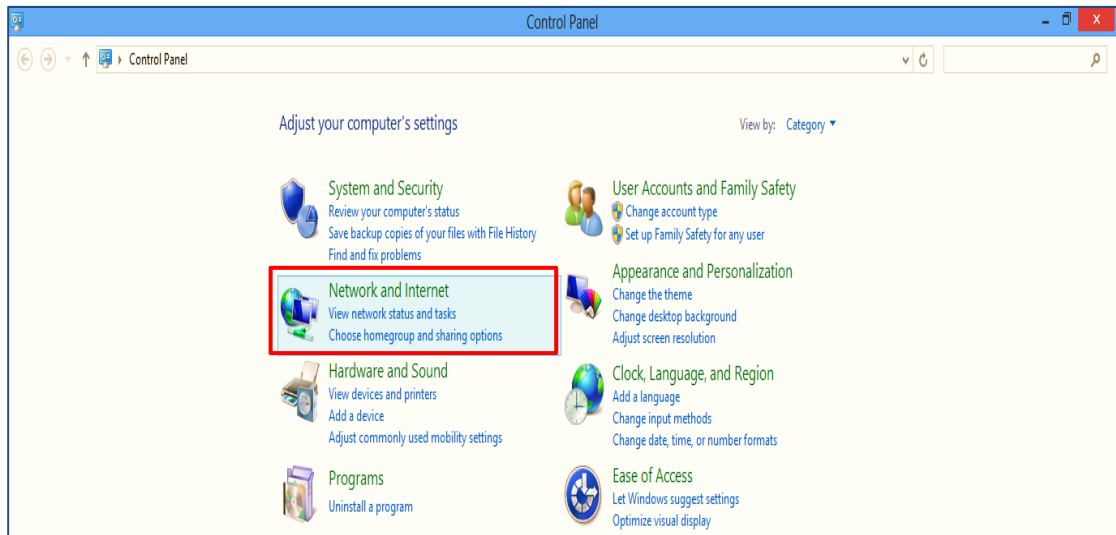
Control Panel

Control Panel

Adjust your computer's settings

View by: Category ▾

System and Security
Review your computer's status
Save backup copies of your files with File History
Find and fix problems

Network and Internet
View network status and tasks
Choose homegroup and sharing options

Hardware and Sound
View devices and printers
Add a device
Adjust commonly used mobility settings

Programs
Uninstall a program

User Accounts and Family Safety
Change account type
Set up Family Safety for any user

Appearance and Personalization
Change the theme
Change desktop background
Adjust screen resolution

Clock, Language, and Region
Add a language
Change input methods
Change date, time, or number formats

Ease of Access
Let Windows suggest settings
Optimize visual display